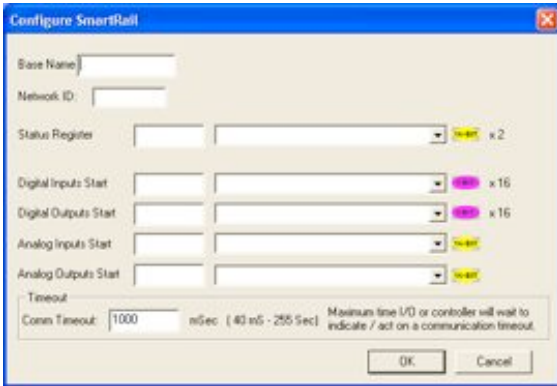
Configure SmartRail

Base Name

Network ID:

Status Register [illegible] x 2

Digital Inputs Start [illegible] x 16

Digital Outputs Start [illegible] x 16

Analog Inputs Start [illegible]

Analog Outputs Start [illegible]

Timeout

Comm Timeout: 1000 mSec (40 mS - 255 Sec) Maximum time I/O or controller will wait to indicate / act on a communication timeout.

OK

Cancel